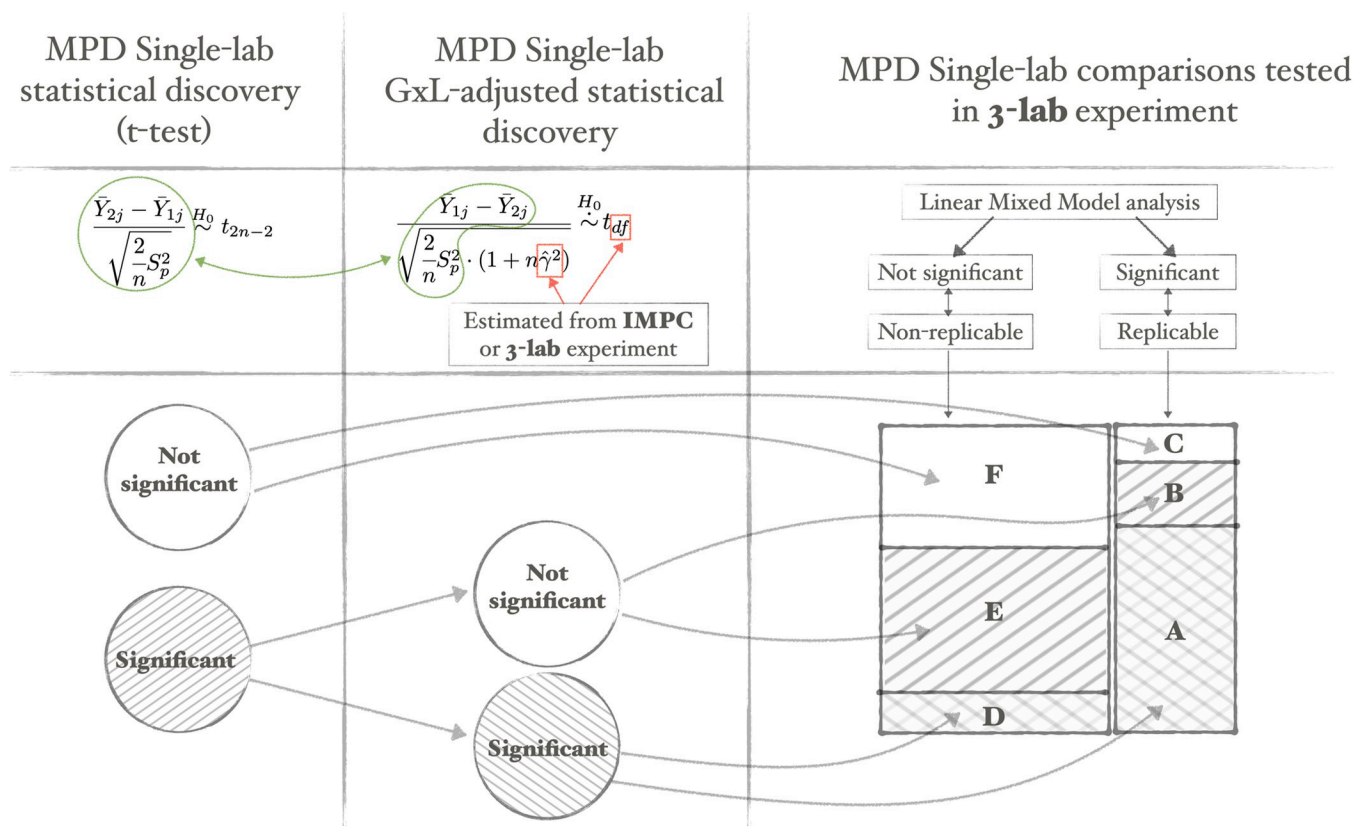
MPD Single-lab statistical discovery (t-test)

MPD Single-lab GxL-adjusted statistical discovery

MPD Single-lab comparisons tested in **3-lab** experiment

$\frac{\bar{Y}_{2j} - \bar{Y}_{1j}}{\sqrt{\frac{2}{n}S_p^2}} \overset{H_0}{\sim} t_{2n-2}$

$\frac{\bar{Y}_{1j} - \bar{Y}_{2j}}{\sqrt{\frac{2}{n}S_p^2 \cdot (1 + n\hat{\gamma}^2)}} \overset{H_0}{\dot{\sim}} t_{df}$

Estimated from **IMPC** or **3-lab** experiment

Linear Mixed Model analysis

Not significant

Significant

Non-replicable

Replicable

Not significant

Significant

Not significant

Significant

C

F

B

E

A

D